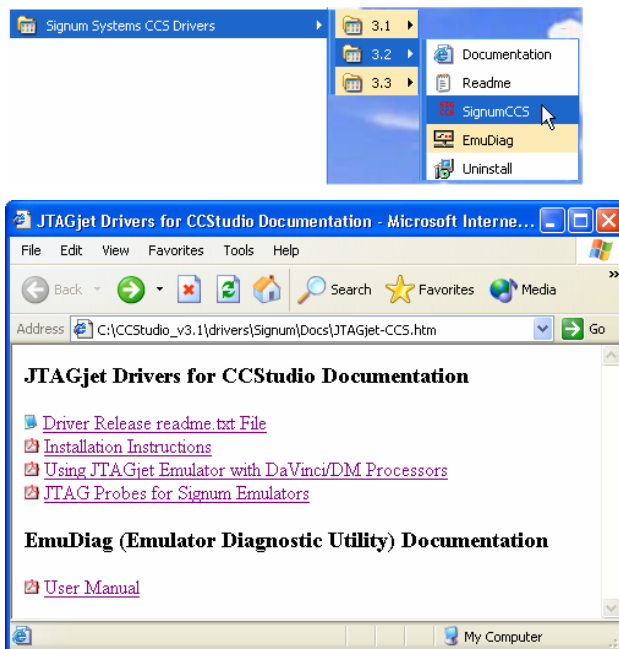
Signum Systems CCS Drivers
3.1
3.2
3.3
Documentation
Readme
SignumCCS
EmuDiag
Uninstall

JTAGjet Drivers for CCStudio Documentation - Microsoft Interne...
File Edit View Favorites Tools Help
Back Search Favorites Media
Address C:\CCStudio_v3.1\drivers\Signum\Docs\JTAGjet-CCS.htm Go

JTAGjet Drivers for CCStudio Documentation

Driver Release readme.txt File
Installation Instructions
Using JTAGjet Emulator with DaVinci/DM Processors
JTAG Probes for Signum Emulators

EmuDiag (Emulator Diagnostic Utility) Documentation

User Manual

My Computer